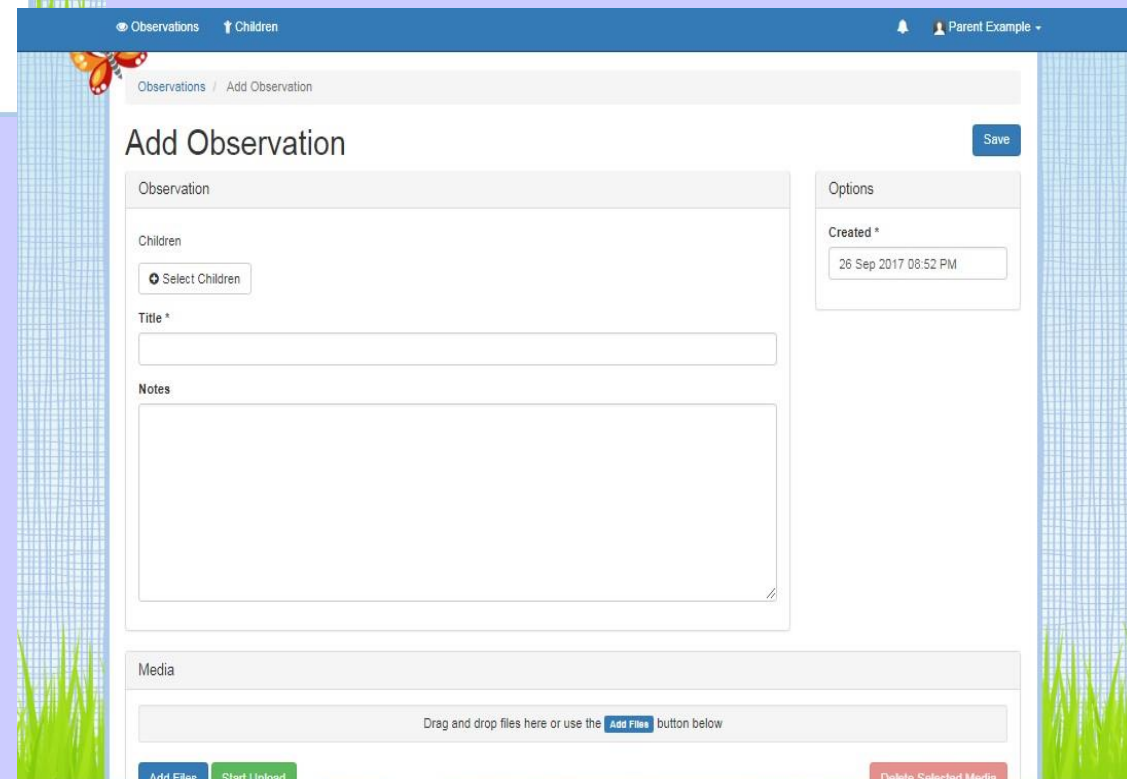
Observations Children

Parent Example

Observations / Add Observation

Add Observation

Save

Observation

Children

Select Children

Title *

Notes

Options

Created *

26 Sep 2017 08:52 PM

Media

Drag and drop files here or use the Add Files button below

Add Files Start Upload

Delete Selected Media